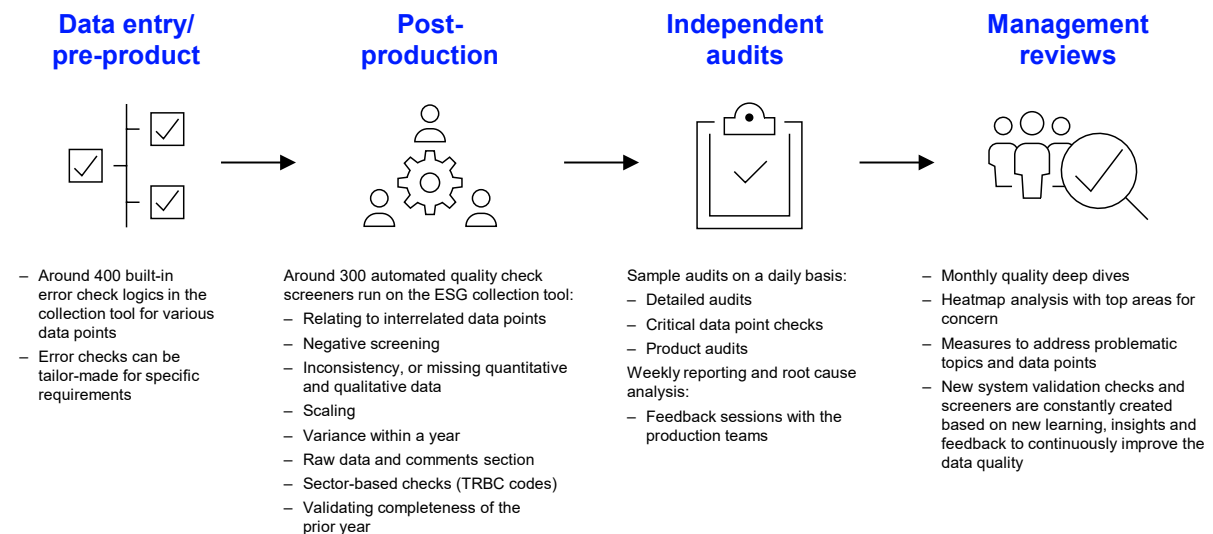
Data entry/ pre-product

– Around 400 built-in error check logics in the collection tool for various data points
– Error checks can be tailor-made for specific requirements

Post-production

Around 300 automated quality check screeners run on the ESG collection tool:
– Relating to interrelated data points
– Negative screening
– Inconsistency, or missing quantitative and qualitative data
– Scaling
– Variance within a year
– Raw data and comments section
– Sector-based checks (TRBC codes)
– Validating completeness of the prior year

Independent audits

Sample audits on a daily basis:
– Detailed audits
– Critical data point checks
– Product audits
Weekly reporting and root cause analysis:
– Feedback sessions with the production teams

Management reviews

– Monthly quality deep dives
– Heatmap analysis with top areas for concern
– Measures to address problematic topics and data points
– New system validation checks and screeners are constantly created based on new learning, insights and feedback to continuously improve the data quality